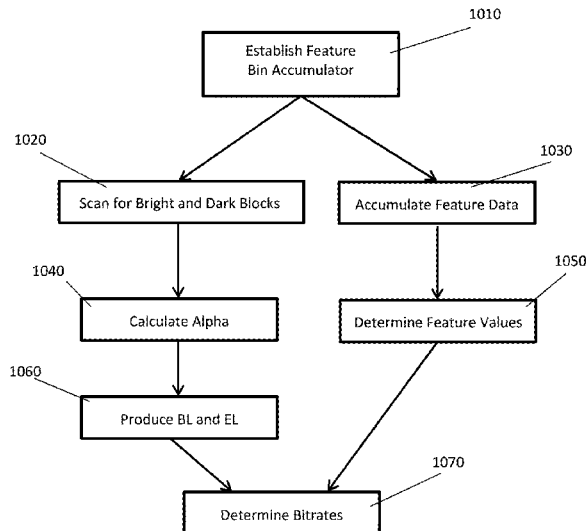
1010

Establish Feature Bin Accumulator

1020

Scan for Bright and Dark Blocks

1030

Accumulate Feature Data

1040

Calculate Alpha

1050

Determine Feature Values

1060

Produce BL and EL

1070

Determine Bitrates